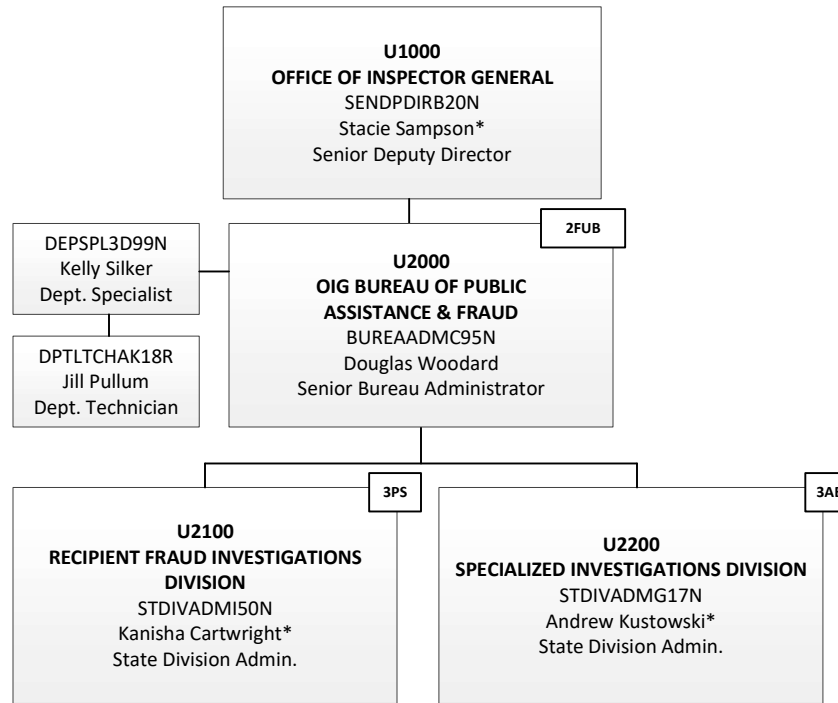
U1000
OFFICE OF INSPECTOR GENERAL
SENDPDIRB20N
Stacie Sampson*
Senior Deputy Director

DEPSPL3D99N
Kelly Silker
Dept. Specialist

DPTLTCHAK18R
Jill Pullum
Dept. Technician

2FUB

U2000
OIG BUREAU OF PUBLIC ASSISTANCE & FRAUD
BUREAADMC95N
Douglas Woodard
Senior Bureau Administrator

3PS

U2100
RECIPIENT FRAUD INVESTIGATIONS DIVISION
STDIVADMI50N
Kanisha Cartwright*
State Division Admin.

3AD

U2200
SPECIALIZED INVESTIGATIONS DIVISION
STDIVADMG17N
Andrew Kustowski*
State Division Admin.